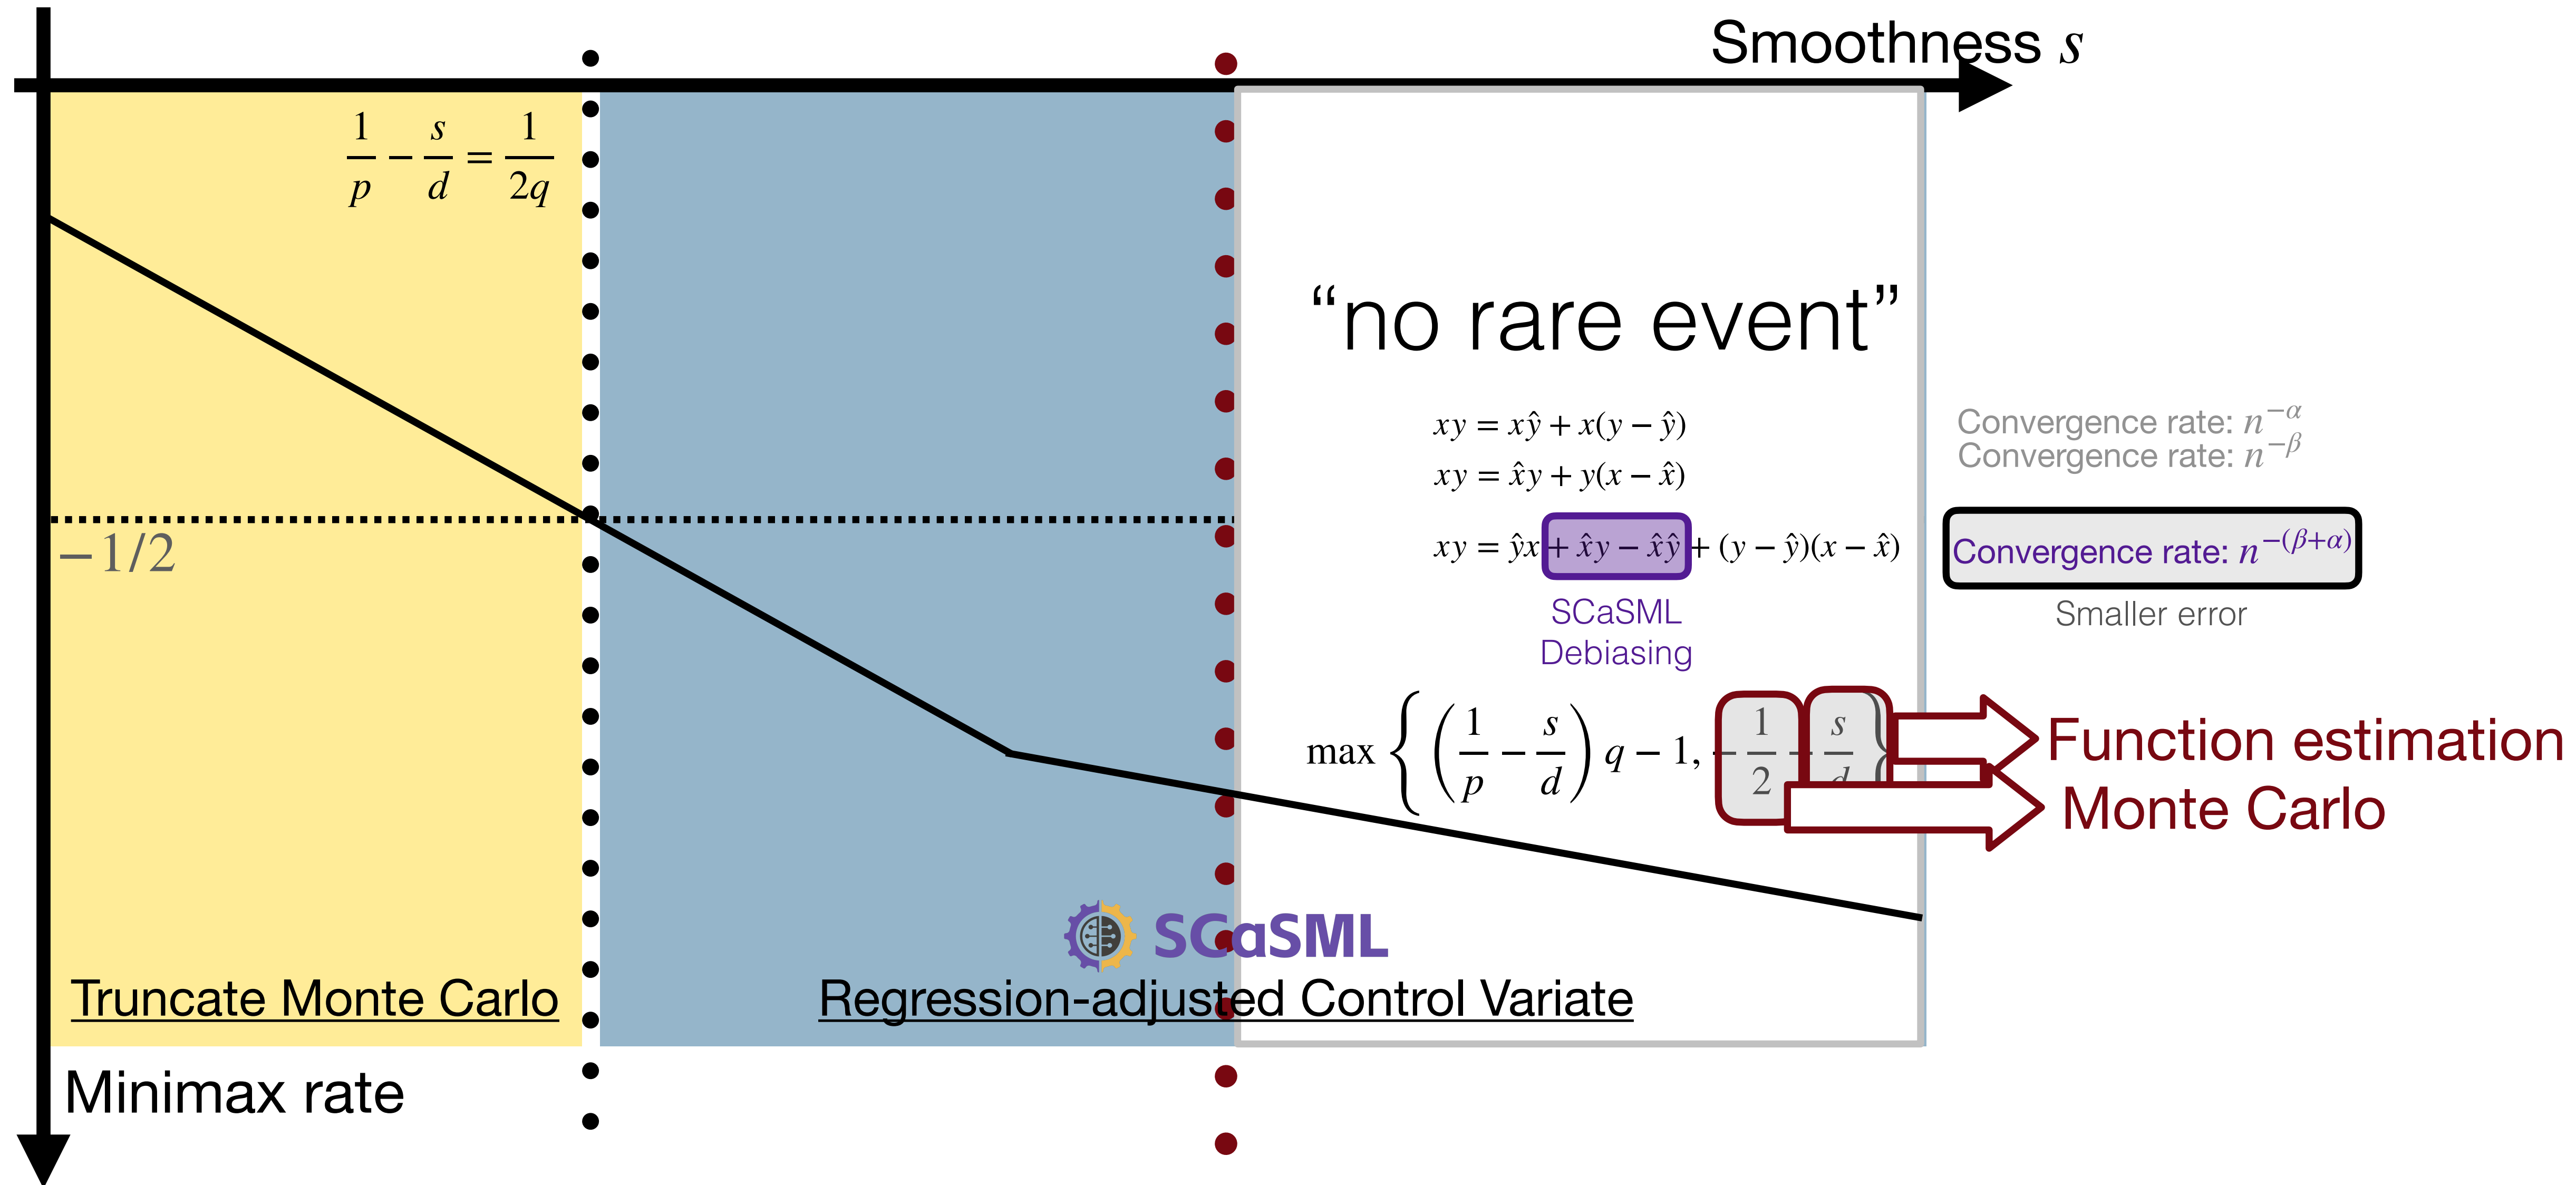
Smoothness $s$

$\frac{1}{p} - \frac{s}{d} = \frac{1}{2q}$

$-1/2$

“no rare event”

$xy = x\hat{y} + x(y - \hat{y})$

$xy = \hat{x}y + y(x - \hat{x})$

$xy = \hat{y}x + \hat{x}y - \hat{x}\hat{y} + (y - \hat{y})(x - \hat{x})$

SCaSML Debiasing

Convergence rate: $n^{-\alpha}$
Convergence rate: $n^{-\beta}$

Convergence rate: $n^{-(\beta+\alpha)}$

Smaller error

$\max\left\{\left(\frac{1}{p} - \frac{s}{d}\right)q - 1, -\frac{1}{2} - \frac{s}{d}\right\}$

Function estimation

Monte Carlo

SCaSML

Truncate Monte Carlo

Regression-adjusted Control Variate

Minimax rate